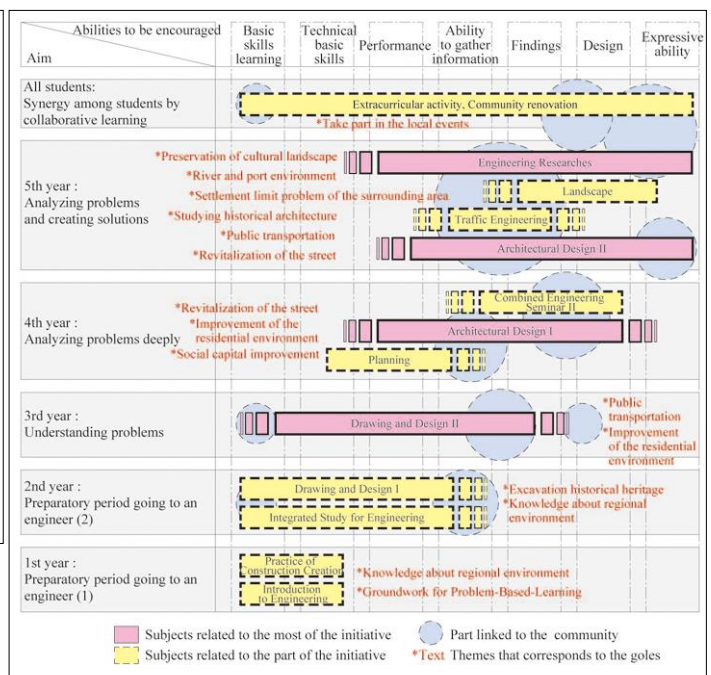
Abilities to be encouraged

Aim

Basic skills learning

Technical basic skills

Performance

Ability to gather information

Findings

Design

Expressive ability

All students:
Synergy among students by collaborative learning

Extracurricular activity, Community renovation

*Take part in the local events

5th year :
Analyzing problems and creating solutions

*Preservation of cultural landscape
*River and port environment
*Settlement limit problem of the surrounding area
*Studying historical architecture
*Public transportation
*Revitalization of the street

Engineering Researches

Landscape

Traffic Engineering

Architectural Design II

4th year :
Analyzing problems deeply

*Revitalization of the street
*Improvement of the residential environment
*Social capital improvement

Combined Engineering Seminar II

Architectural Design I

Planning

3rd year :
Understanding problems

Drawing and Design II

*Public transportation
*Improvement of the residential environment

2nd year :
Preparatory period going to an engineer (2)

Drawing and Design I

Integrated Study for Engineering

*Excavation historical heritage
*Knowledge about regional environment

1st year :
Preparatory period going to an engineer (1)

Practice of Construction Creation

Introduction to Engineering

*Knowledge about regional environment
*Groundwork for Problem-Based-Learning

Subjects related to the most of the initiative

Part linked to the community

Subjects related to the part of the initiative

*Text Themes that corresponds to the goles